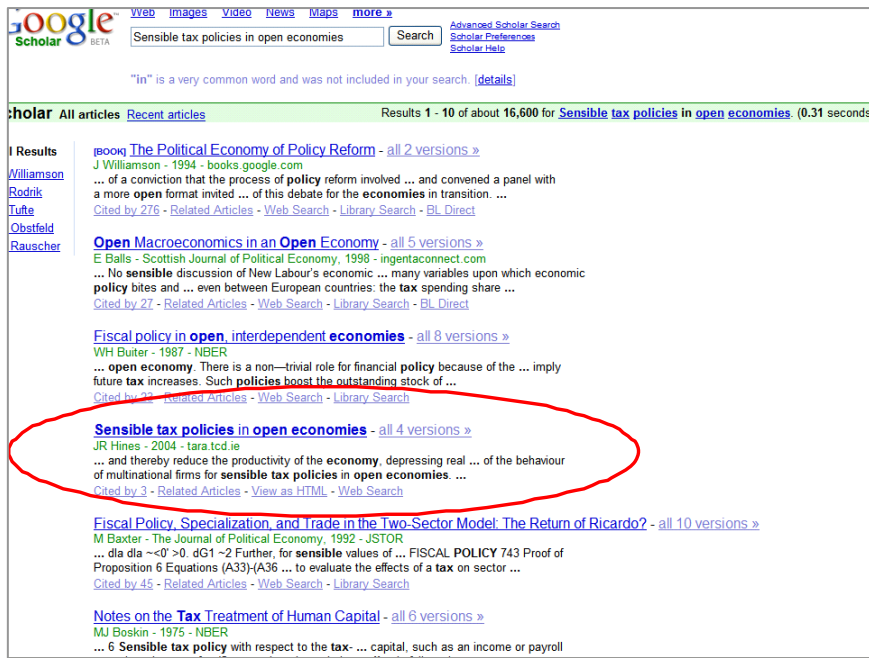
Google Scholar BETA

Web Images Video News Maps more »

Sensible tax policies in open economies Search

Advanced Scholar Search
Scholar Preferences
Scholar Help

"in" is a very common word and was not included in your search. [details]

cholar All articles Recent articles

Results 1 - 10 of about 16,600 for Sensible tax policies in open economies. (0.31 seconds

l Results
Williamson
Rodrik
Tufte
Obstfeld
Rauscher

[BOOK] The Political Economy of Policy Reform - all 2 versions »
J Williamson - 1994 - books.google.com
... of a conviction that the process of policy reform involved ... and convened a panel with a more open format invited ... of this debate for the economies in transition. ...
Cited by 276 - Related Articles - Web Search - Library Search - BL Direct

Open Macroeconomics in an Open Economy - all 5 versions »
E Balls - Scottish Journal of Political Economy, 1998 - ingentaconnect.com
... No sensible discussion of New Labour's economic ... many variables upon which economic policy bites and ... even between European countries: the tax spending share ...
Cited by 27 - Related Articles - Web Search - Library Search - BL Direct

Fiscal policy in open, interdependent economies - all 8 versions »
WH Buiter - 1987 - NBER
... open economy. There is a non—trivial role for financial policy because of the ... imply future tax increases. Such policies boost the outstanding stock of ...
Cited by 22 - Related Articles - Web Search - Library Search

Sensible tax policies in open economies - all 4 versions »
JR Hines - 2004 - tara.tcd.ie
... and thereby reduce the productivity of the economy, depressing real ... of the behaviour of multinational firms for sensible tax policies in open economies. ...
Cited by 3 - Related Articles - View as HTML - Web Search

Fiscal Policy, Specialization, and Trade in the Two-Sector Model: The Return of Ricardo? - all 10 versions »
M Baxter - The Journal of Political Economy, 1992 - JSTOR
... dla dla ~<0' >0. dG1 ~2 Further, for sensible values of ... FISCAL POLICY 743 Proof of Proposition 6 Equations (A33)-(A36 ... to evaluate the effects of a tax on sector ...
Cited by 45 - Related Articles - Web Search - Library Search

Notes on the Tax Treatment of Human Capital - all 6 versions »
MJ Boskin - 1975 - NBER
... 6 Sensible tax policy with respect to the tax- ... capital, such as an income or payroll